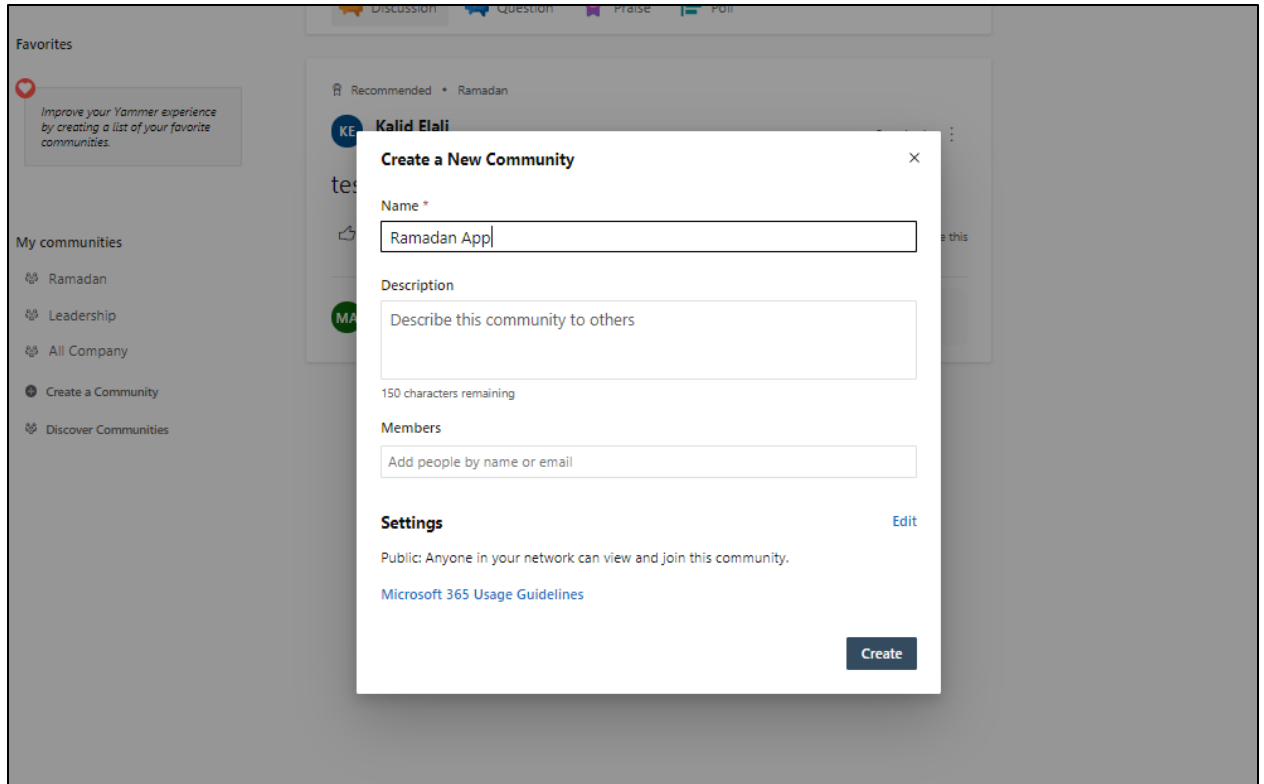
Discussion Question Praise Poll

Favorites

Improve your Yammer experience by creating a list of your favorite communities.

My communities

Ramadan

Leadership

All Company

Create a Community

Discover Communities

Recommended • Ramadan

KE Kalid Elali

tes

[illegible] this

MA

Create a New Community

×

Name *

Ramadan App

Description

Describe this community to others

150 characters remaining

Members

Add people by name or email

Settings

Edit

Public: Anyone in your network can view and join this community.

Microsoft 365 Usage Guidelines

Create